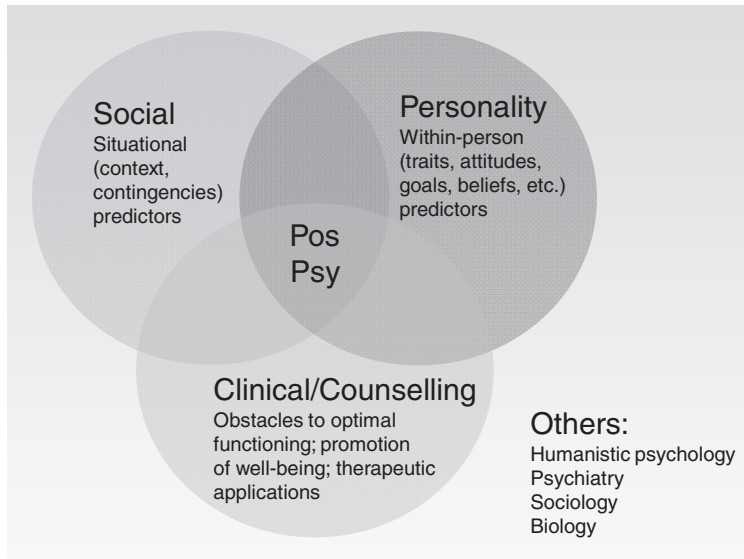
Social
Situational (context, contingencies) predictors

Personality
Within-person (traits, attitudes, goals, beliefs, etc.) predictors

Pos Psy

Clinical/Counselling
Obstacles to optimal functioning; promotion of well-being; therapeutic applications

Others:
Humanistic psychology
Psychiatry
Sociology
Biology